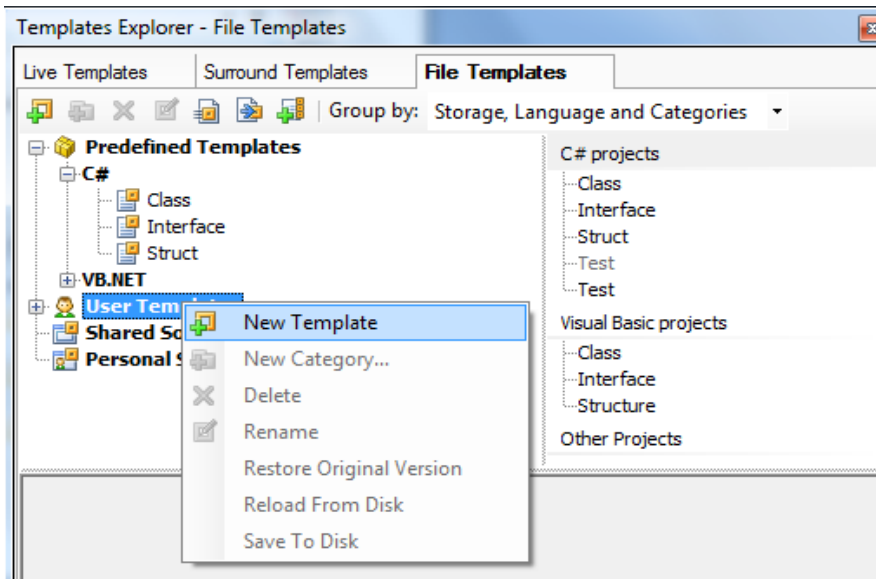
Templates Explorer - File Templates

Live Templates
Surround Templates
File Templates

Group by: Storage, Language and Categories

Predefined Templates
C#
Class
Interface
Struct
VB.NET
User Temp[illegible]
Shared So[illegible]
Personal S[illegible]

New Template
New Category...
Delete
Rename
Restore Original Version
Reload From Disk
Save To Disk

C# projects
Class
Interface
Struct
Test
Test
Visual Basic projects
Class
Interface
Structure
Other Projects